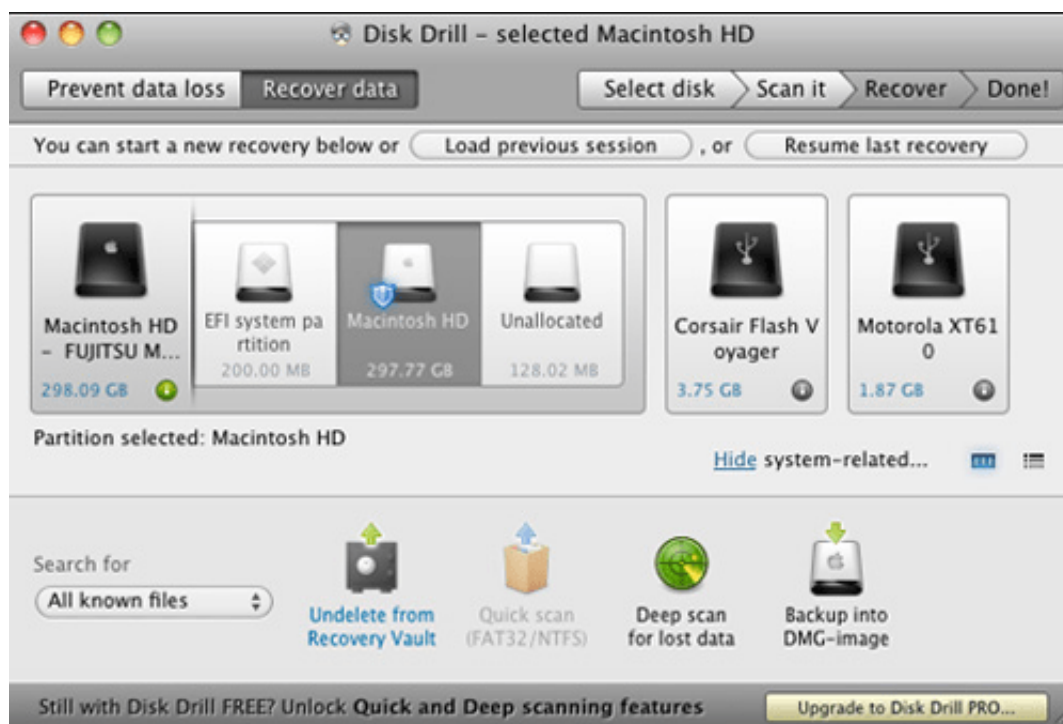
Disk Drill – selected Macintosh HD

Prevent data loss | Recover data

Select disk | Scan it | Recover | Done!

You can start a new recovery below or Load previous session, or Resume last recovery

Macintosh HD – FUJITSU M...
298.09 GB

EFI system partition
200.00 MB

Macintosh HD
297.77 GB

Unallocated
128.02 MB

Corsair Flash Voyager
3.75 GB

Motorola XT610
1.87 GB

Partition selected: Macintosh HD

Hide system-related...

Search for
All known files

Undelete from Recovery Vault

Quick scan (FAT32/NTFS)

Deep scan for lost data

Backup into DMG-image

Still with Disk Drill FREE? Unlock Quick and Deep scanning features

Upgrade to Disk Drill PRO...